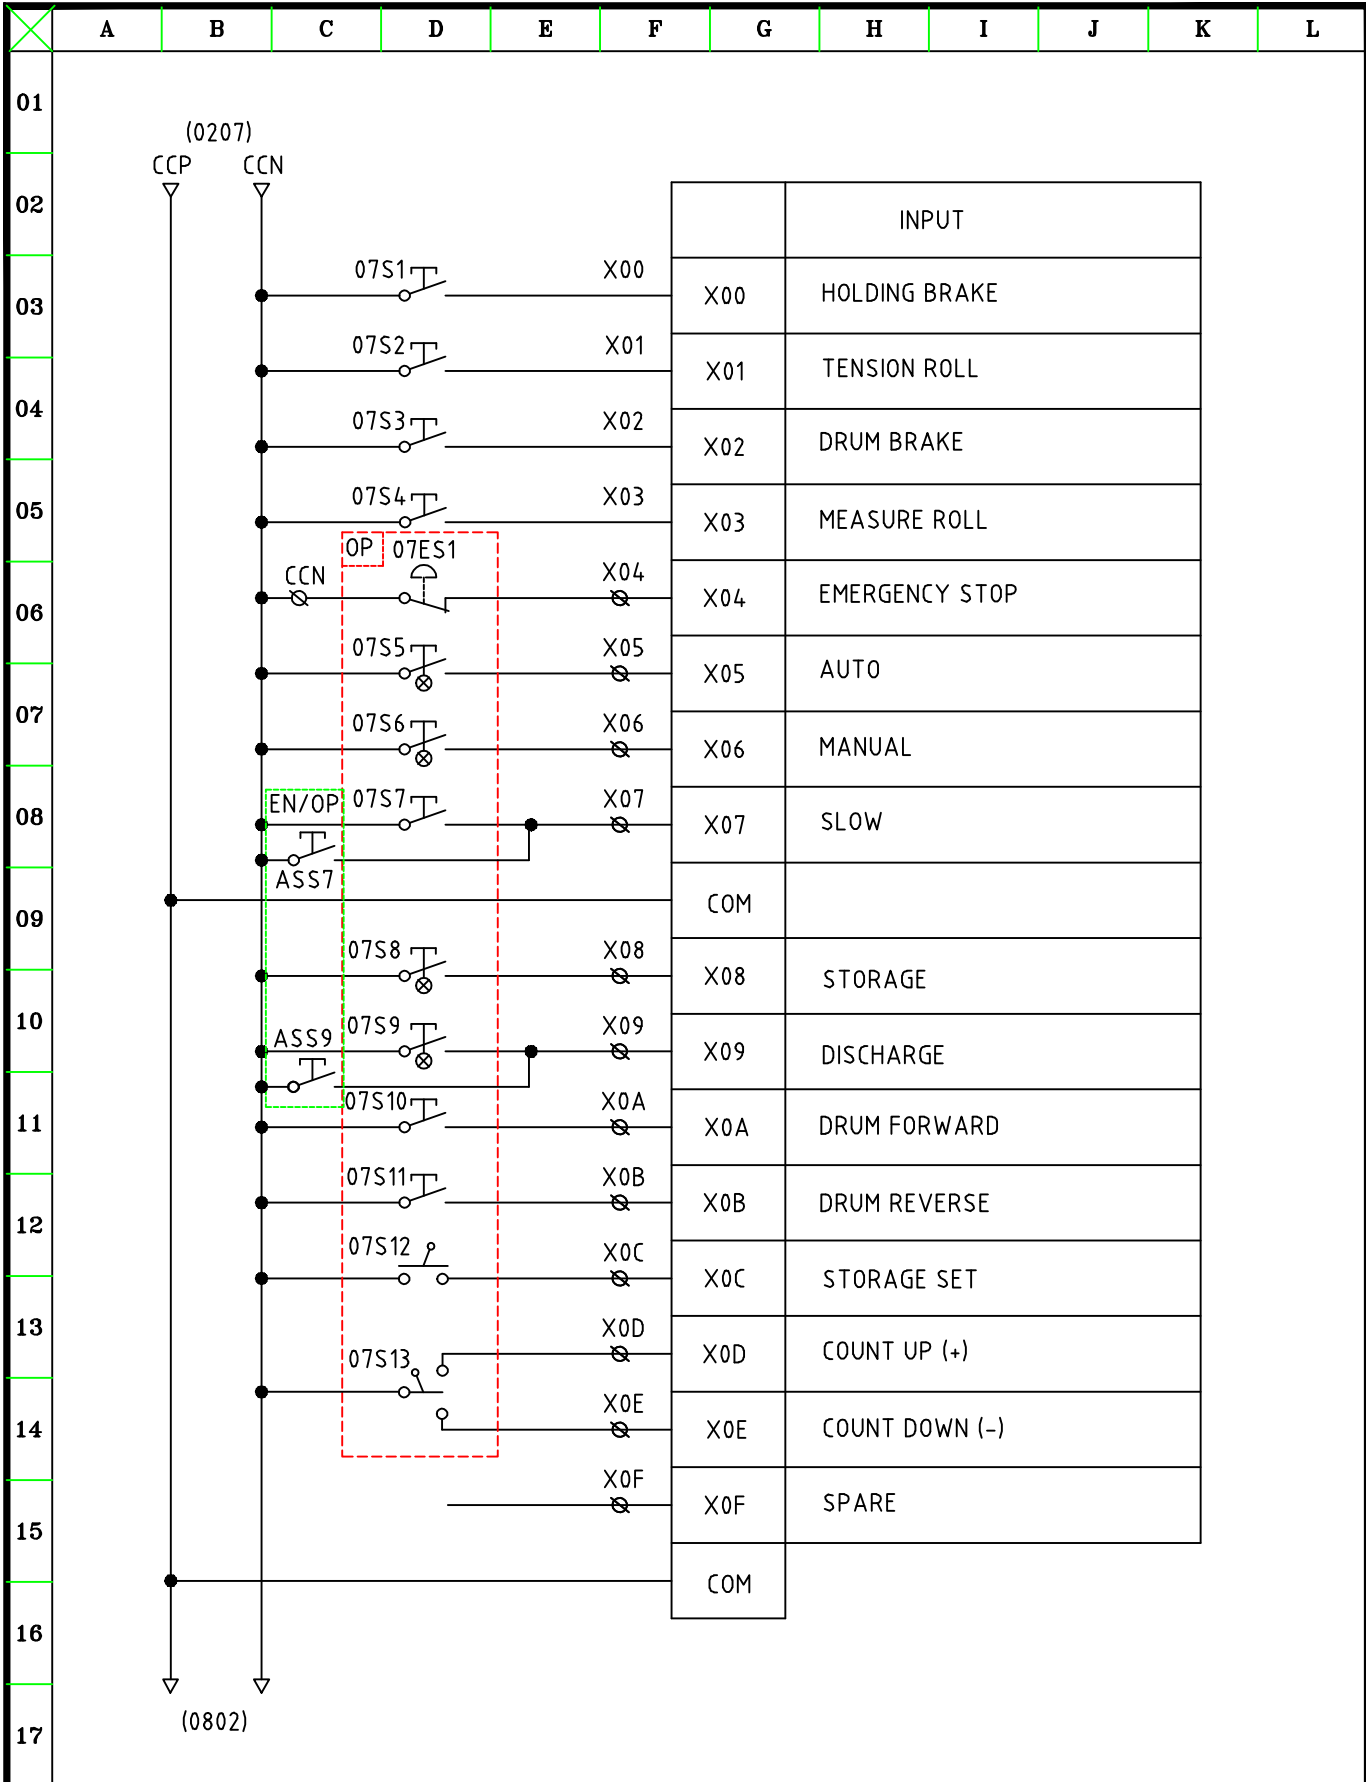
A B C D E F G H I J K L

01
02
03
04
05
06
07
08
09
10
11
12
13
14
15
16
17

(0207)
CCP CCN

07S1 X00
07S2 X01
07S3 X02
07S4 X03
OP 07ES1
CCN X04
07S5 X05
07S6 X06
EN/OP 07S7 X07
ASS7
07S8 X08
ASS9 07S9 X09
07S10 X0A
07S11 X0B
07S12 X0C
X0D
07S13
X0E
X0F

(0802)

| | INPUT |
|---|---|
| X00 | HOLDING BRAKE |
| X01 | TENSION ROLL |
| X02 | DRUM BRAKE |
| X03 | MEASURE ROLL |
| X04 | EMERGENCY STOP |
| X05 | AUTO |
| X06 | MANUAL |
| X07 | SLOW |
| COM | |
| X08 | STORAGE |
| X09 | DISCHARGE |
| X0A | DRUM FORWARD |
| X0B | DRUM REVERSE |
| X0C | STORAGE SET |
| X0D | COUNT UP (+) |
| X0E | COUNT DOWN (-) |
| X0F | SPARE |
| COM | |